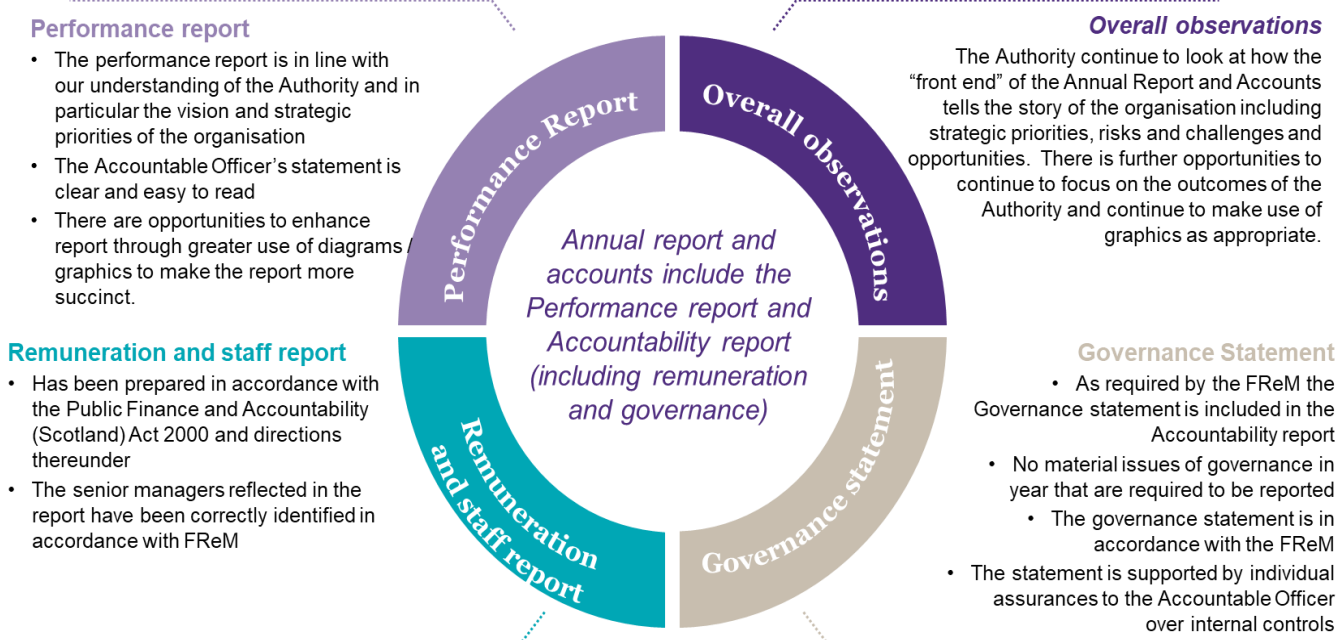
Performance report

- The performance report is in line with our understanding of the Authority and in particular the vision and strategic priorities of the organisation
- The Accountable Officer's statement is clear and easy to read
- There are opportunities to enhance report through greater use of diagrams / graphics to make the report more succinct.

Overall observations

The Authority continue to look at how the "front end" of the Annual Report and Accounts tells the story of the organisation including strategic priorities, risks and challenges and opportunities. There is further opportunities to continue to focus on the outcomes of the Authority and continue to make use of graphics as appropriate.

Performance Report

Overall observations

Annual report and accounts include the Performance report and Accountability report (including remuneration and governance)

Remuneration and staff report

Governance statement

Remuneration and staff report

- Has been prepared in accordance with the Public Finance and Accountability (Scotland) Act 2000 and directions thereunder
- The senior managers reflected in the report have been correctly identified in accordance with FReM

Governance Statement

- As required by the FReM the Governance statement is included in the Accountability report
- No material issues of governance in year that are required to be reported
- The governance statement is in accordance with the FReM
- The statement is supported by individual assurances to the Accountable Officer over internal controls